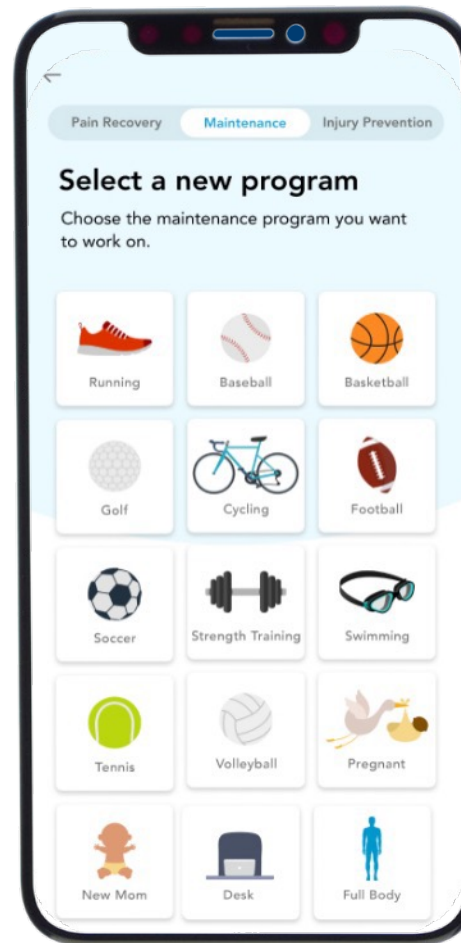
Pain Recovery Maintenance Injury Prevention

Select a new program

Choose the maintenance program you want to work on.

Running
Baseball
Basketball
Golf
Cycling
Football
Soccer
Strength Training
Swimming
Tennis
Volleyball
Pregnant
New Mom
Desk
Full Body